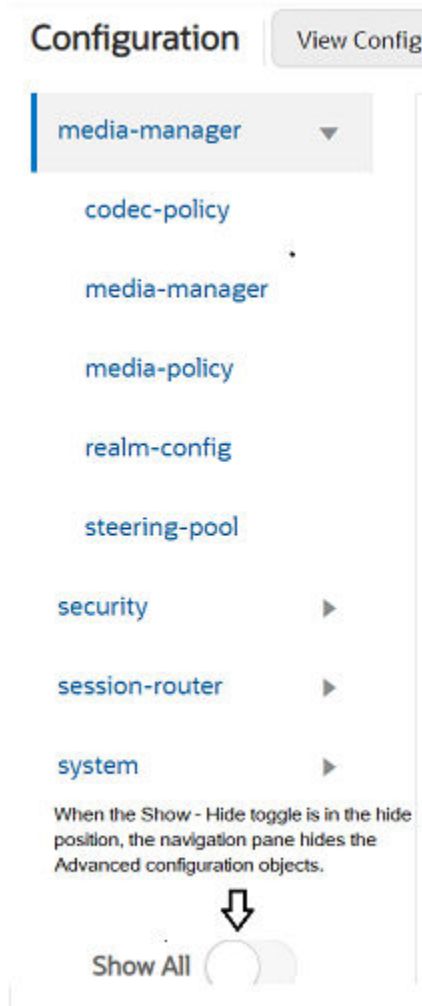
Configuration

View Config

media-manager

codec-policy

media-manager

media-policy

realm-config

steering-pool

security

session-router

system

When the Show - Hide toggle is in the hide position, the navigation pane hides the Advanced configuration objects.

Show All